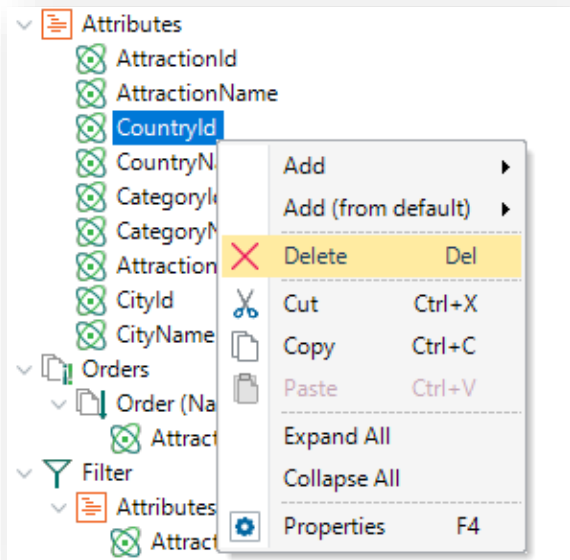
Attributes
AttractionId
AttractionName
CountryId
CountryN
Categoryl
CategoryN
Attraction
CityId
CityName
Orders
Order (Na
Attract
Filter
Attributes
Attract

Add
Add (from default)
Delete Del
Cut Ctrl+X
Copy Ctrl+C
Paste Ctrl+V
Expand All
Collapse All
Properties F4